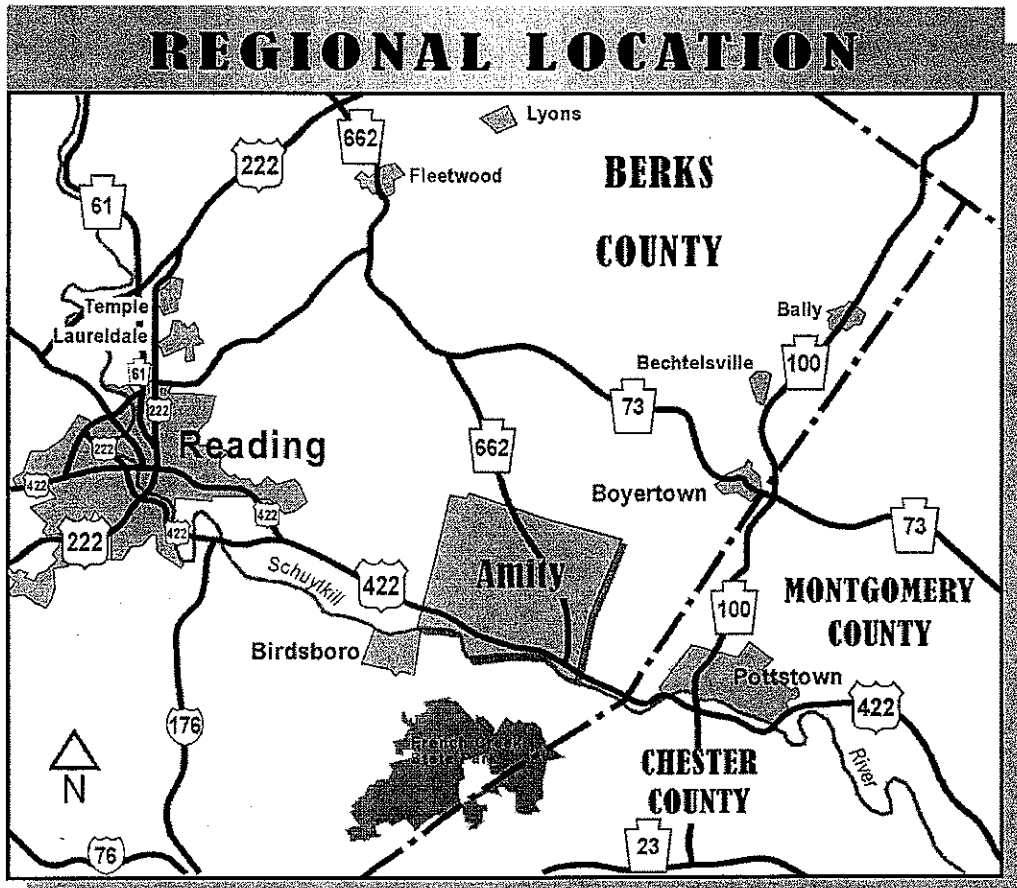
REGIONAL LOCATION

662
Lyons
222
Fleetwood
BERKS
61
COUNTY
Temple
Laureldale
Bally
61
Bechtelsville
100
222
73
222
Reading
662
422
Boyertown
73
422
222
422
Schuylkill
422
Amity
100
MONTGOMERY
COUNTY
Birdsboro
Pottstown
422
176
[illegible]
River
N
CHESTER
COUNTY
76
23